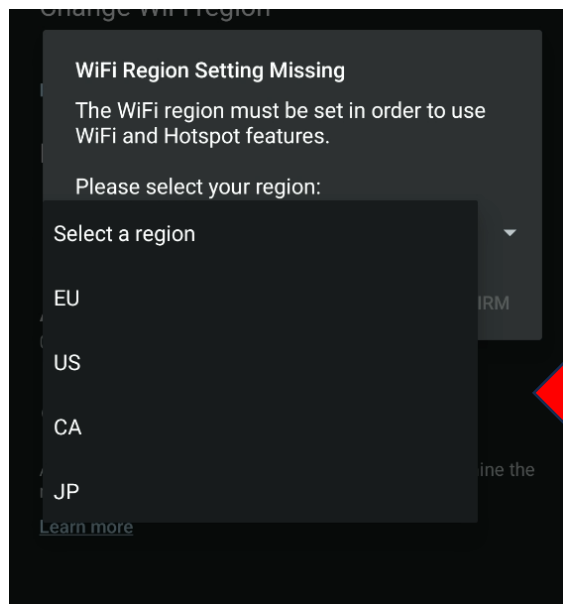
Change WiFi region

WiFi Region Setting Missing

The WiFi region must be set in order to use WiFi and Hotspot features.

Please select your region:

Select a region

EU

US

CA

JP

IRM

ine the

Learn more